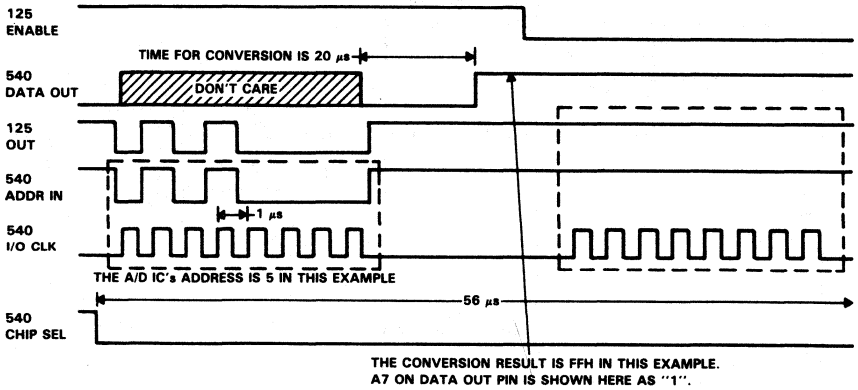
125
ENABLE

TIME FOR CONVERSION IS 20 $\mu s$

540
DATA OUT

DON'T CARE

125
OUT

540
ADDR IN

1 $\mu s$

540
I/O CLK

THE A/D IC's ADDRESS IS 5 IN THIS EXAMPLE

56 $\mu s$

540
CHIP SEL

THE CONVERSION RESULT IS FFH IN THIS EXAMPLE.
A7 ON DATA OUT PIN IS SHOWN HERE AS "1".